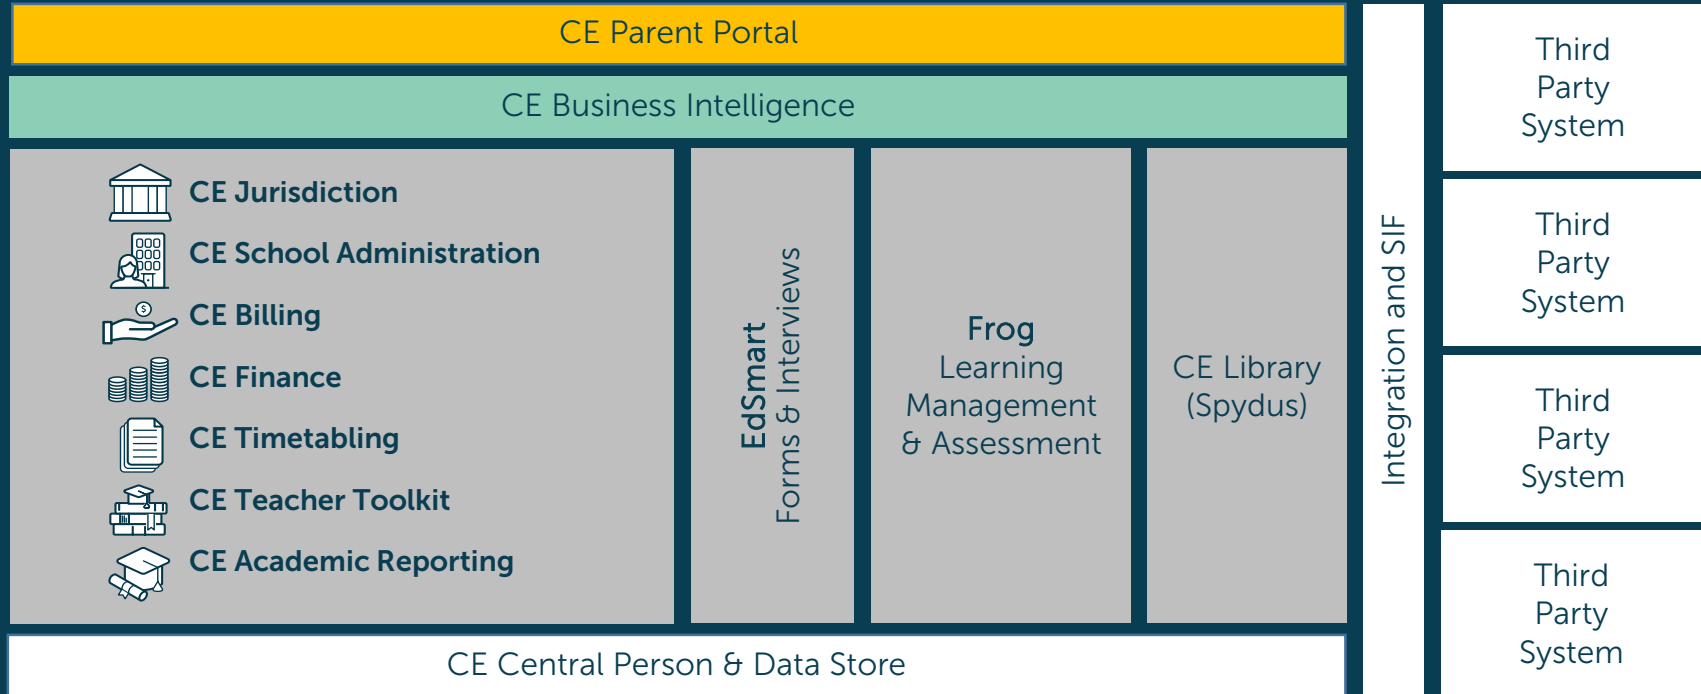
CE Parent Portal

CE Business Intelligence

CE Jurisdiction

CE School Administration

CE Billing

CE Finance

CE Timetabling

CE Teacher Toolkit

CE Academic Reporting

EdSmart
Forms & Interviews

Frog
Learning Management & Assessment

CE Library (Spydus)

Integration and SIF

Third Party System

Third Party System

Third Party System

Third Party System

CE Central Person & Data Store